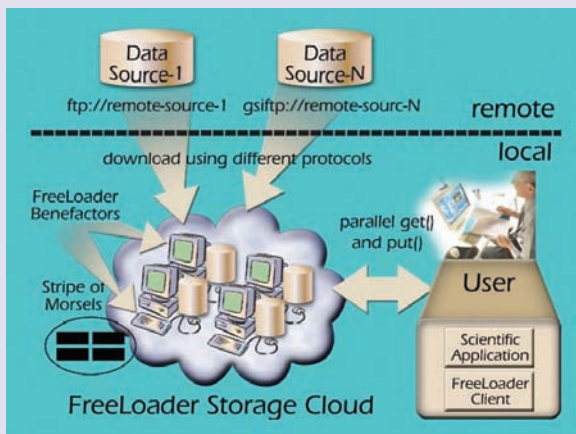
Data Source-1

Data Source-N

ftp://remote-source-1

gsiftp://remote-sourc-N

remote

local

download using different protocols

FreeLoader Benefactors

Stripe of Morsels

parallel get() and put()

User

Scientific Application

FreeLoader Client

FreeLoader Storage Cloud